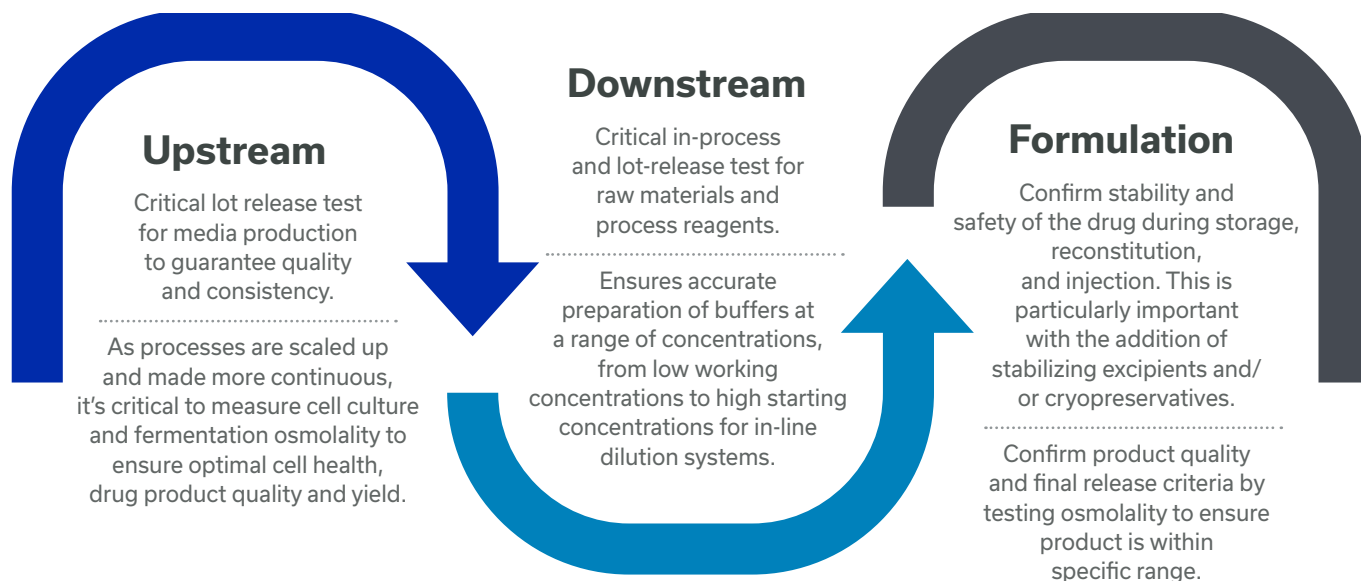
Upstream

Critical lot release test for media production to guarantee quality and consistency.

As processes are scaled up and made more continuous, it's critical to measure cell culture and fermentation osmolality to ensure optimal cell health, drug product quality and yield.

Downstream

Critical in-process and lot-release test for raw materials and process reagents.

Ensures accurate preparation of buffers at a range of concentrations, from low working concentrations to high starting concentrations for in-line dilution systems.

Formulation

Confirm stability and safety of the drug during storage, reconstitution, and injection. This is particularly important with the addition of stabilizing excipients and/ or cryopreservatives.

Confirm product quality and final release criteria by testing osmolality to ensure product is within specific range.